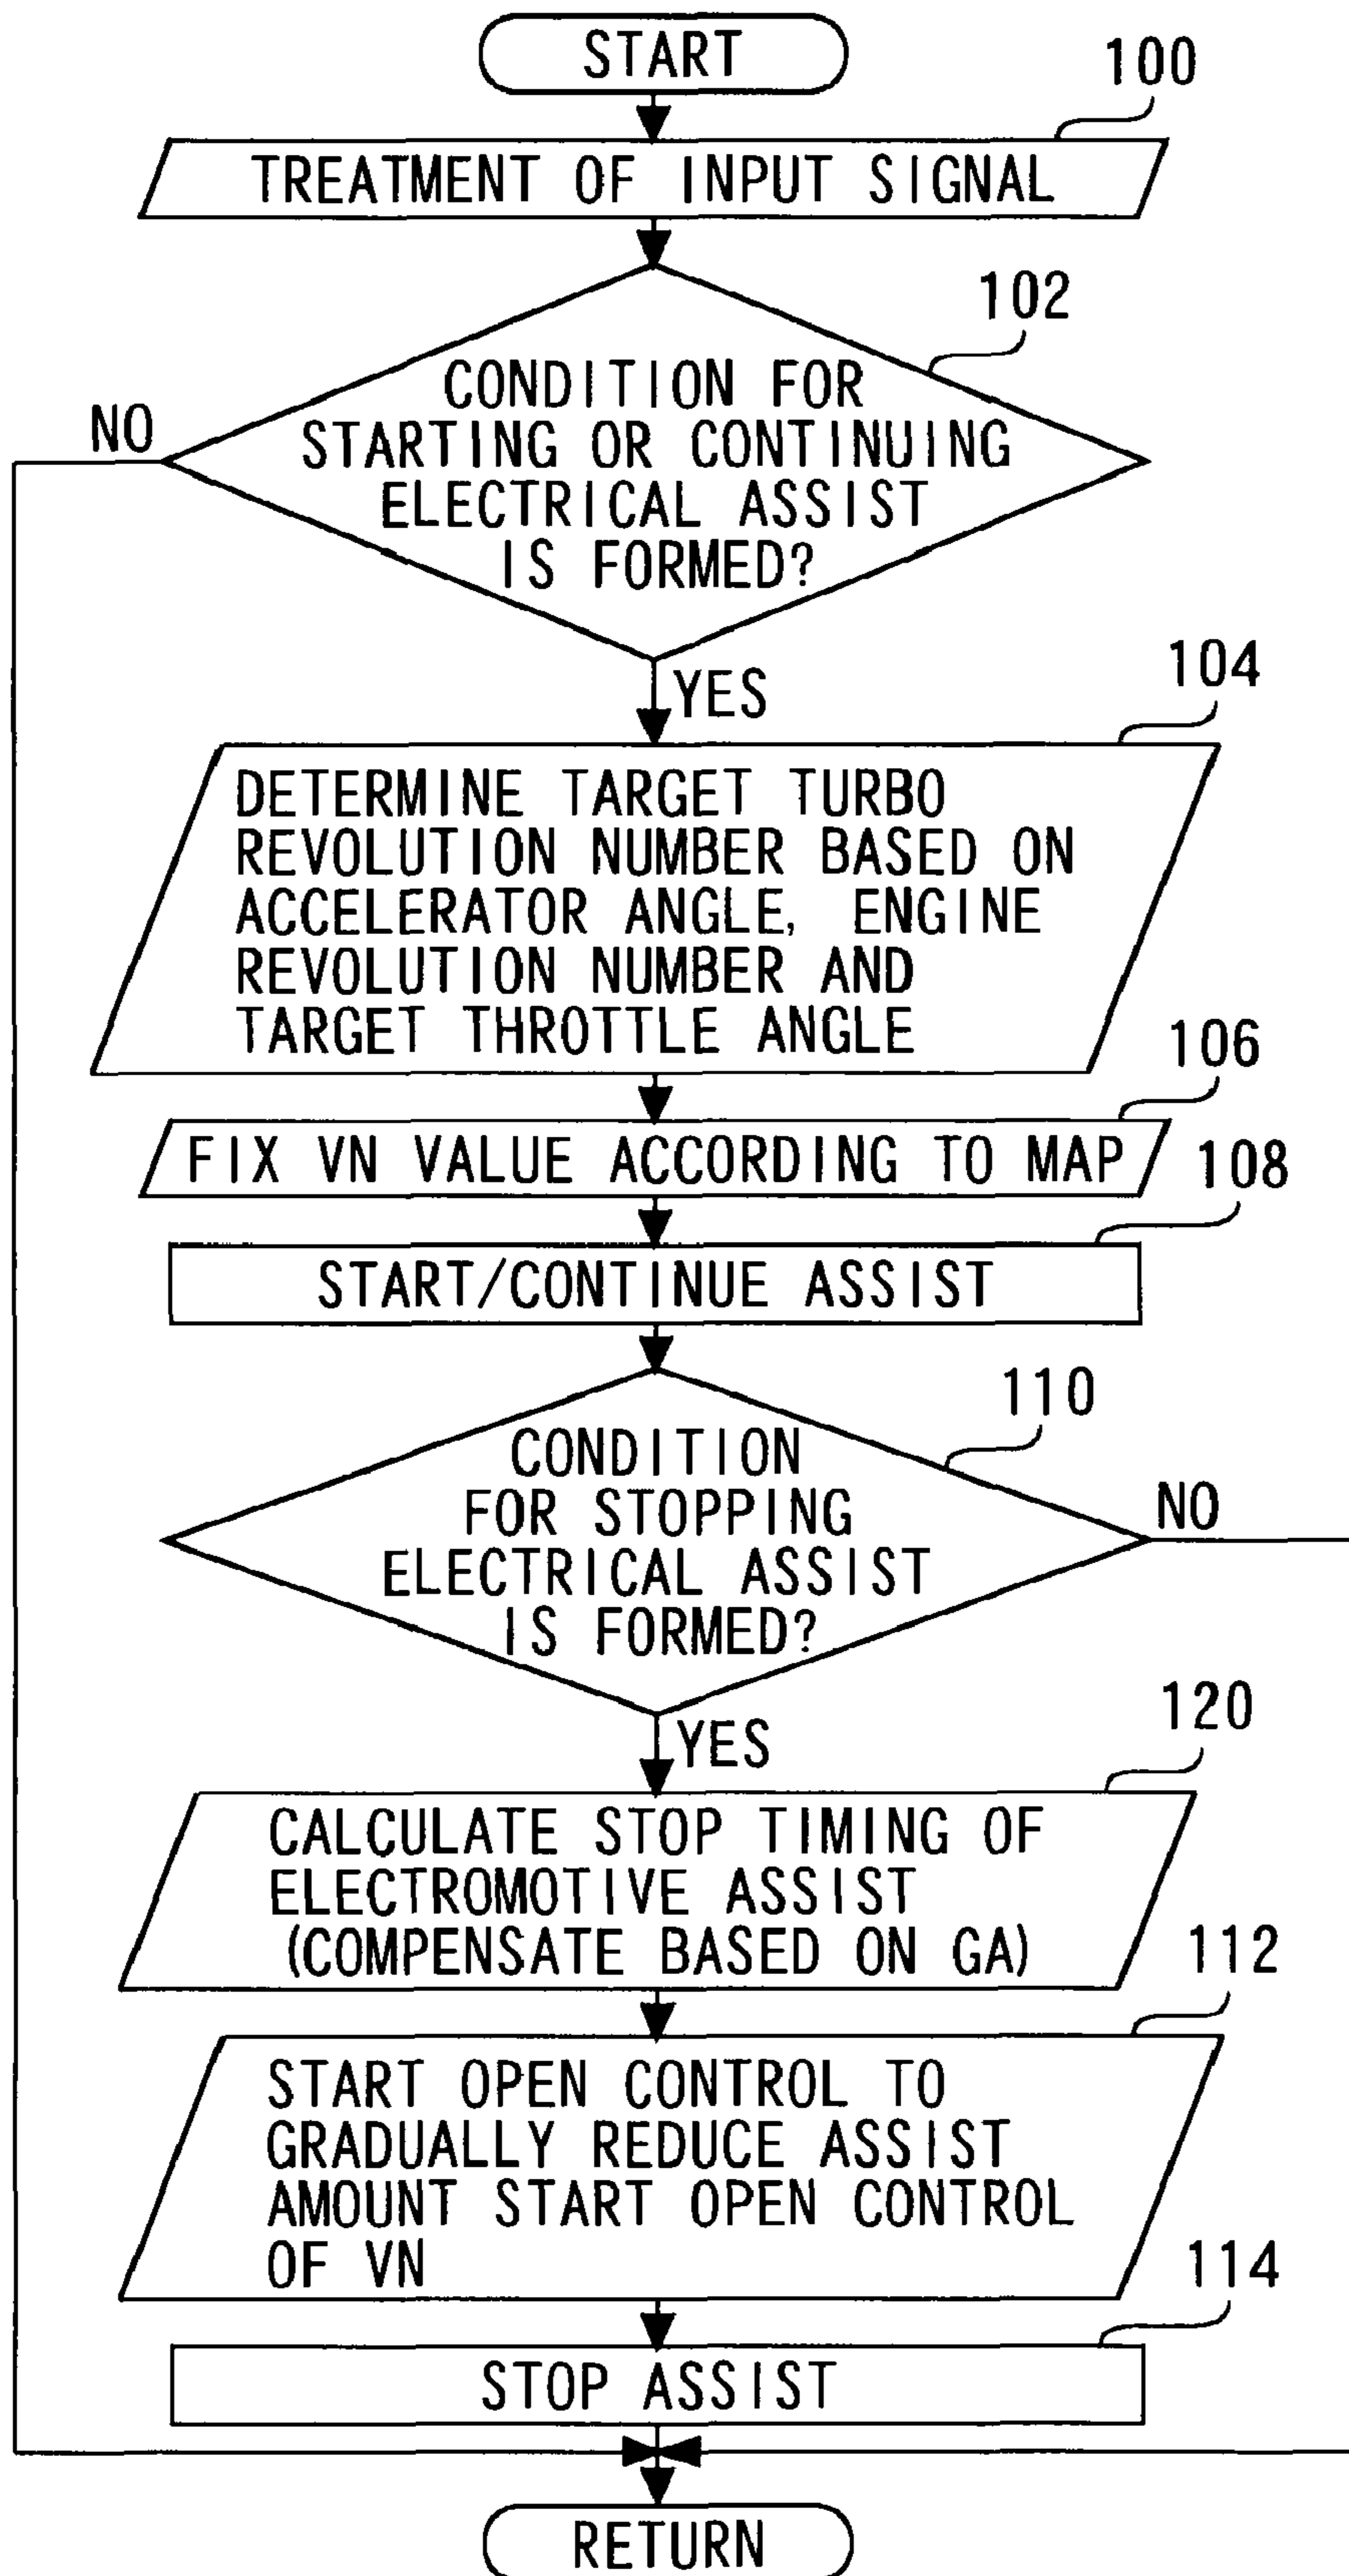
START

100

TREATMENT OF INPUT SIGNAL

102

NO

CONDITION FOR STARTING OR CONTINUING ELECTRICAL ASSIST IS FORMED?

YES

104

DETERMINE TARGET TURBO REVOLUTION NUMBER BASED ON ACCELERATOR ANGLE, ENGINE REVOLUTION NUMBER AND TARGET THROTTLE ANGLE

106

FIX VN VALUE ACCORDING TO MAP

108

START/CONTINUE ASSIST

110

CONDITION FOR STOPPING ELECTRICAL ASSIST IS FORMED?

NO

YES

120

CALCULATE STOP TIMING OF ELECTROMOTIVE ASSIST (COMPENSATE BASED ON GA)

112

START OPEN CONTROL TO GRADUALLY REDUCE ASSIST AMOUNT START OPEN CONTROL OF VN

114

STOP ASSIST

RETURN